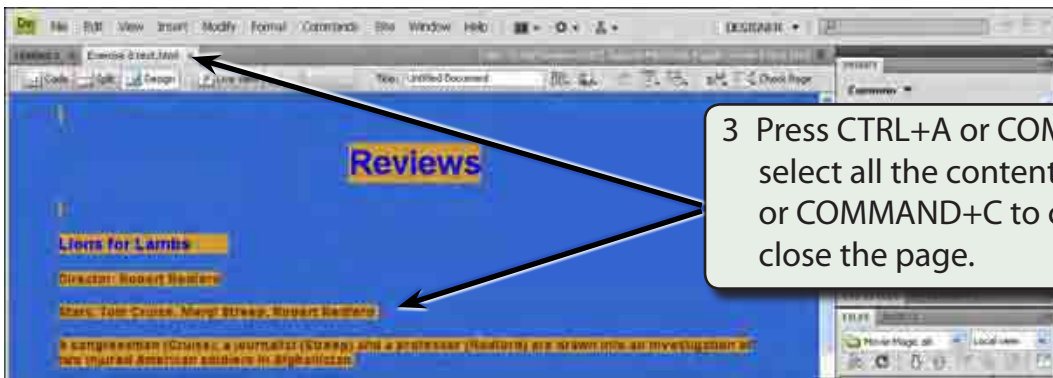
Dw File Edit View Insert Modify Format Commands Site Window Help DESIGNER

Exercise 8 text.html

Code Split Design Live View Title: Untitled Document Check Page

Common

Reviews

Lions for Lambs

Director: Robert Redford

Stars: Tom Cruise, Meryl Streep, Robert Redford

A congressman (Cruise), a journalist (Streep) and a professor (Redford) are drawn into an investigation of two injured American soldiers in Afghanistan.

3 Press CTRL+A or COM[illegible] select all the content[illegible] or COMMAND+C to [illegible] close the page.

FILES

Movie Magic Local view